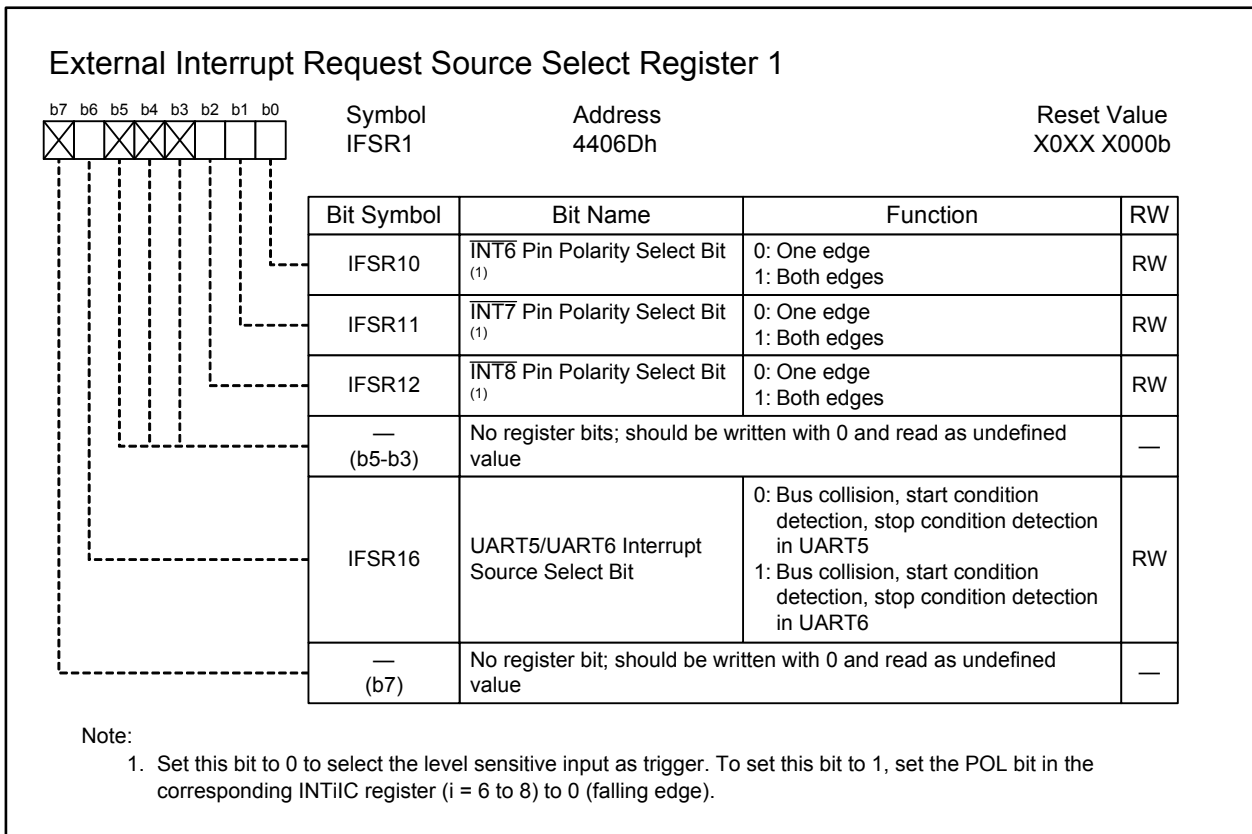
External Interrupt Request Source Select Register 1

b7 b6 b5 b4 b3 b2 b1 b0

Symbol
IFSR1

Address
4406Dh

Reset Value
X0XX X000b

| Bit Symbol | Bit Name | Function | RW |
|---|---|---|---|
| IFSR10 | $\overline{INT6}$ Pin Polarity Select Bit $^{(1)}$ | 0: One edge 1: Both edges | RW |
| IFSR11 | $\overline{INT7}$ Pin Polarity Select Bit $^{(1)}$ | 0: One edge 1: Both edges | RW |
| IFSR12 | $\overline{INT8}$ Pin Polarity Select Bit $^{(1)}$ | 0: One edge 1: Both edges | RW |
| — (b5-b3) | No register bits; should be written with 0 and read as undefined value | | — |
| IFSR16 | UART5/UART6 Interrupt Source Select Bit | 0: Bus collision, start condition detection, stop condition detection in UART5 1: Bus collision, start condition detection, stop condition detection in UART6 | RW |
| — (b7) | No register bit; should be written with 0 and read as undefined value | | — |

Note:
1. Set this bit to 0 to select the level sensitive input as trigger. To set this bit to 1, set the POL bit in the corresponding INTiIC register (i = 6 to 8) to 0 (falling edge).